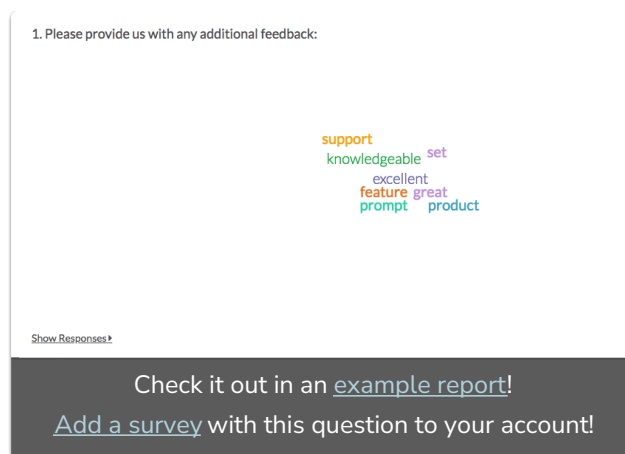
1. Please provide us with any additional feedback:

support
knowledgeable set
excellent
feature great
prompt product

Show Responses ▸

Check it out in an example report!

Add a survey with this question to your account!